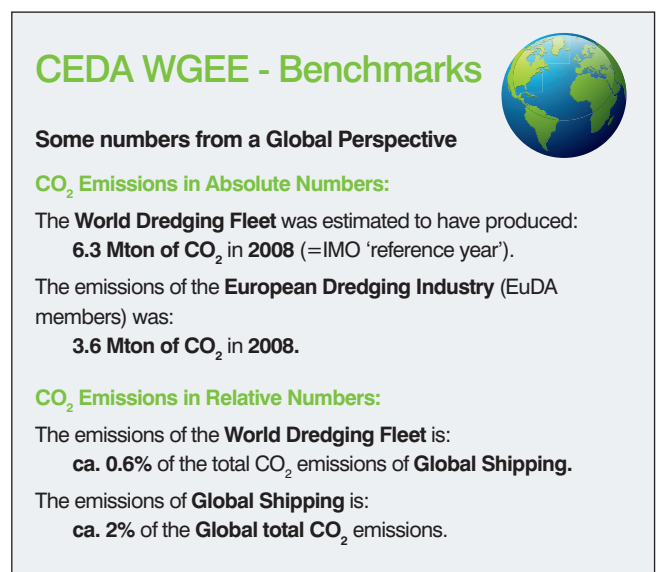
CEDA WGEE - Benchmarks

Some numbers from a Global Perspective

$CO_2$ Emissions in Absolute Numbers:

The World Dredging Fleet was estimated to have produced:
6.3 Mton of $CO_2$ in 2008 (=IMO ‘reference year’).

The emissions of the European Dredging Industry (EuDA members) was:
3.6 Mton of $CO_2$ in 2008.

$CO_2$ Emissions in Relative Numbers:

The emissions of the World Dredging Fleet is:
ca. 0.6% of the total $CO_2$ emissions of Global Shipping.

The emissions of Global Shipping is:
ca. 2% of the Global total $CO_2$ emissions.